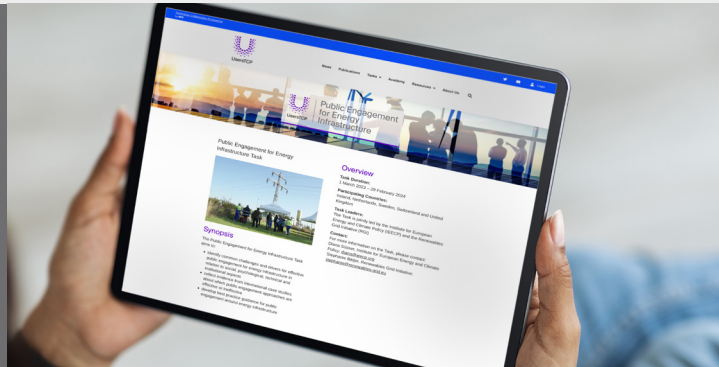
UsersTCP

News Publications Tasks Academy Resources About Us

Public Engagement for Energy Infrastructure

Public Engagement for Energy Infrastructure Task

Synopsis

The Public Engagement for Energy Infrastructure Task aims to:

Identify common challenges and drivers for effective public engagement for energy infrastructure in relation to social, technological, financial and institutional aspects
Collect evidence from international case studies about which public engagement approaches are effective
Develop best practice guidance for public engagement around energy infrastructure

Overview

Task Duration:
1 March 2022 – 28 February 2025

Participating Countries:
Ireland, Netherlands, Sweden, Switzerland and United Kingdom

Task Leaders:
The Task is jointly led by the Institute for European Energy and Climate Policy (IEECP) and the Renewables Grid Initiative (RGI)

Contact:
For more information on the Task, please contact Diana Süsser, Institute for European Energy and Climate Policy: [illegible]
Stephanie Bätjer, Renewables Grid Initiative: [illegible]